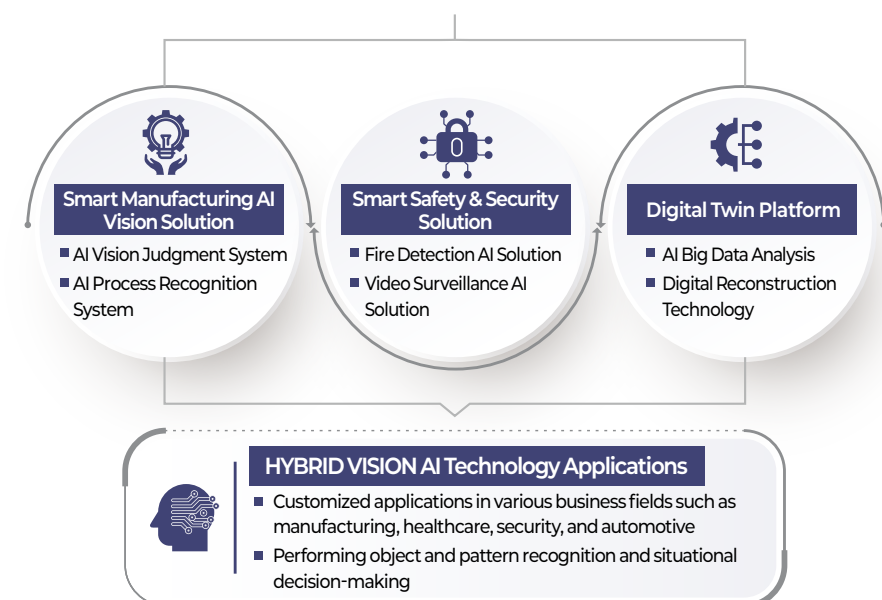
Smart Manufacturing AI Vision Solution

AI Vision Judgment System

AI Process Recognition System

Smart Safety & Security Solution

Fire Detection AI Solution

Video Surveillance AI Solution

Digital Twin Platform

AI Big Data Analysis

Digital Reconstruction Technology

HYBRID VISION AI Technology Applications

Customized applications in various business fields such as manufacturing, healthcare, security, and automotive

Performing object and pattern recognition and situational decision-making